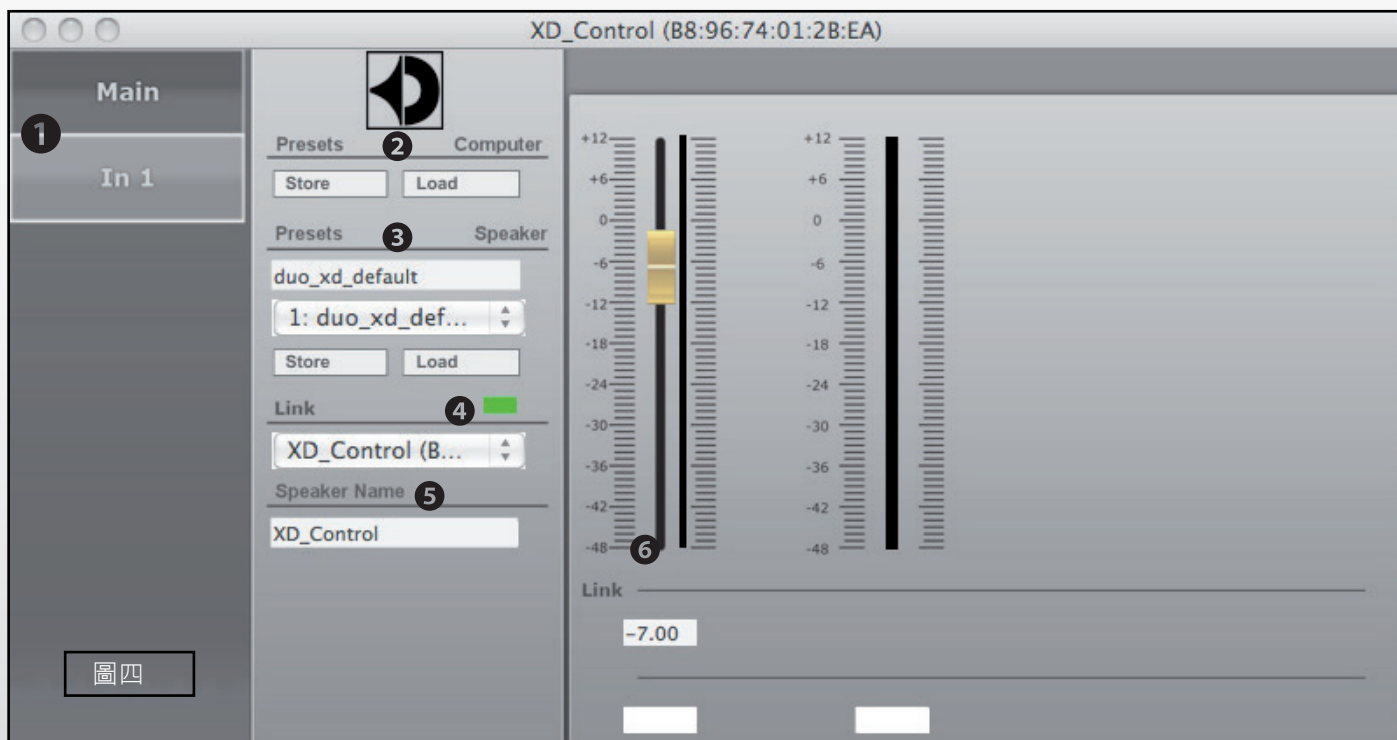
XD_Control (B8:96:74:01:2B:EA)

Main

1

In 1

Presets 2 Computer

Store Load

Presets 3 Speaker

duo_xd_default

1: duo_xd_def...

Store Load

Link 4

XD_Control (B...

Speaker Name 5

XD_Control

+12
+6
0
-6
-12
-18
-24
-30
-36
-42
-48

6

+12
+6
0
-6
-12
-18
-24
-30
-36
-42
-48

Link

-7.00

圖四